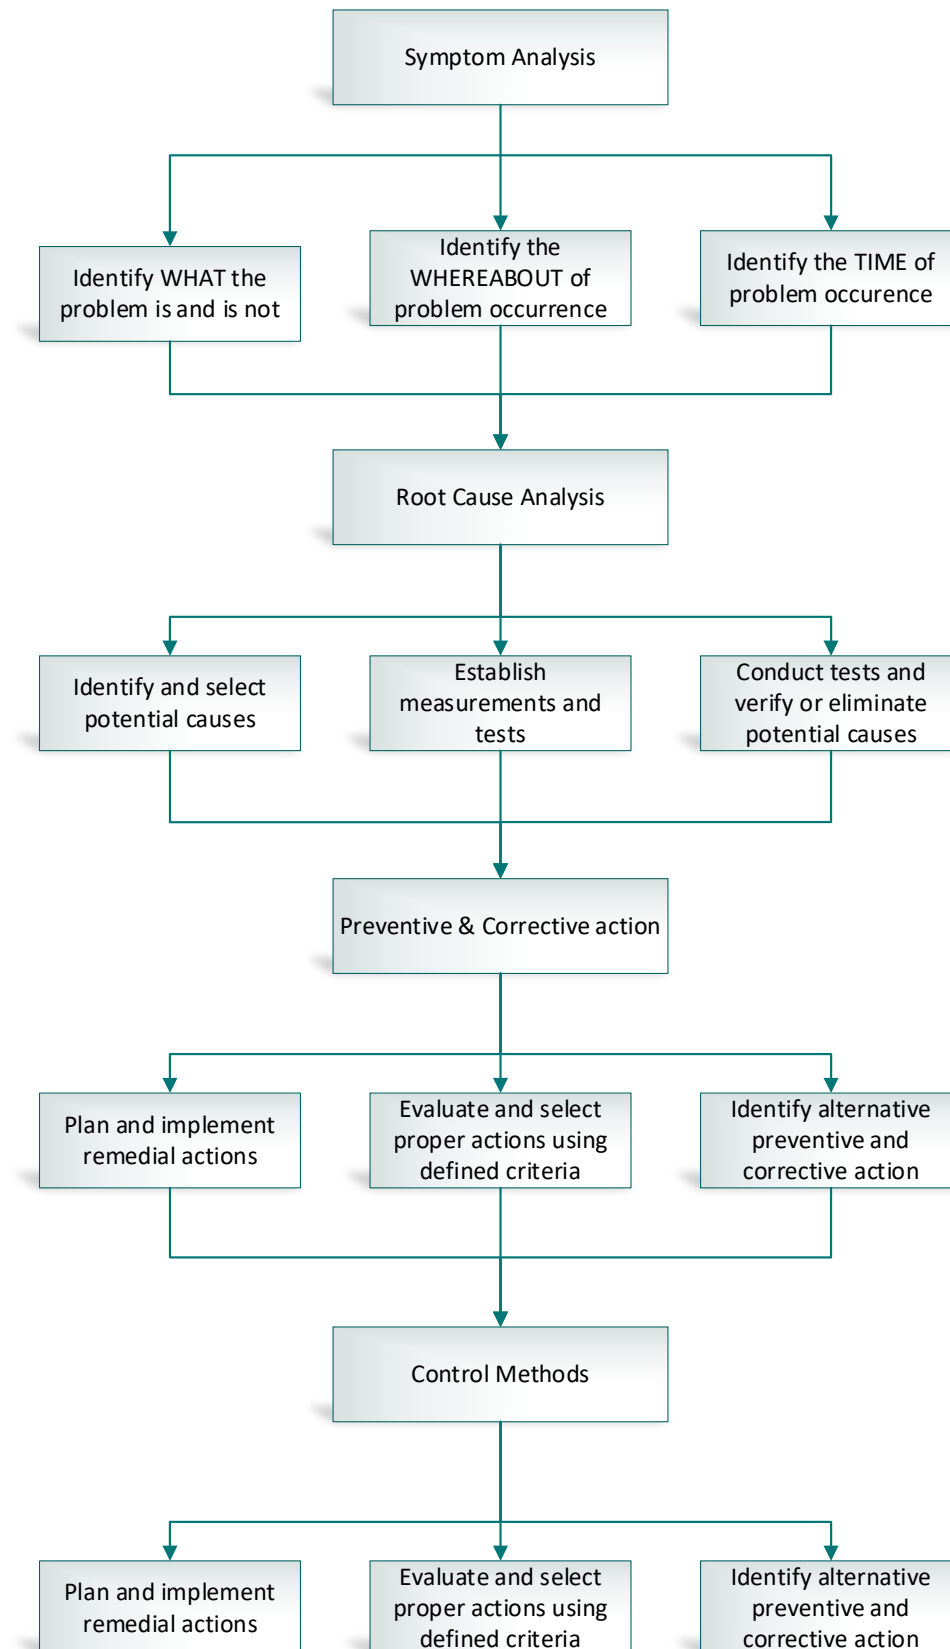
Symptom Analysis

Identify WHAT the problem is and is not

Identify the WHEREABOUT of problem occurrence

Identify the TIME of problem occurence

Root Cause Analysis

Identify and select potential causes

Establish measurements and tests

Conduct tests and verify or eliminate potential causes

Preventive & Corrective action

Plan and implement remedial actions

Evaluate and select proper actions using defined criteria

Identify alternative preventive and corrective action

Control Methods

Plan and implement remedial actions

Evaluate and select proper actions using defined criteria

Identify alternative preventive and corrective action